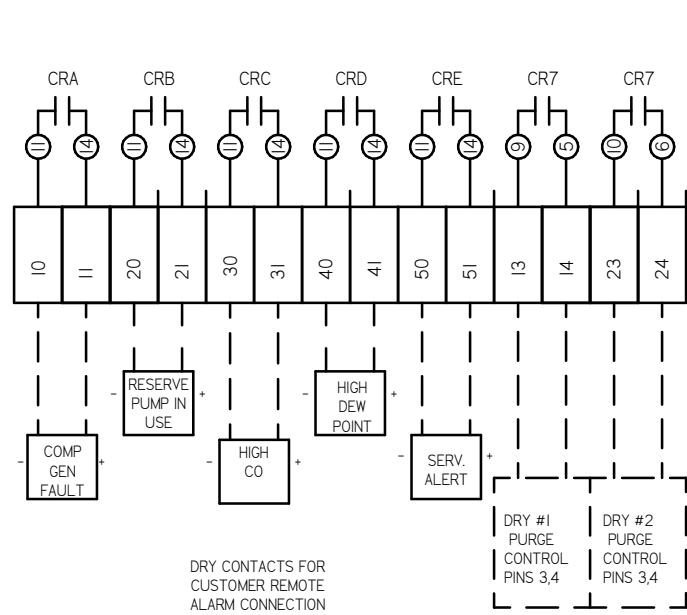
CRA CRB CRC CRD CRE CR7 CR7

11 14 11 14 11 14 11 14 11 14 9 5 10 6

10 11 20 21 30 31 40 41 50 51 13 14 23 24

- RESERVE PUMP IN USE +

- HIGH DEW POINT +

- COMP GEN FAULT +

- HIGH CO +

- SERV. ALERT +

DRY #1 PURGE CONTROL PINS 3,4

DRY #2 PURGE CONTROL PINS 3,4

DRY CONTACTS FOR CUSTOMER REMOTE ALARM CONNECTION